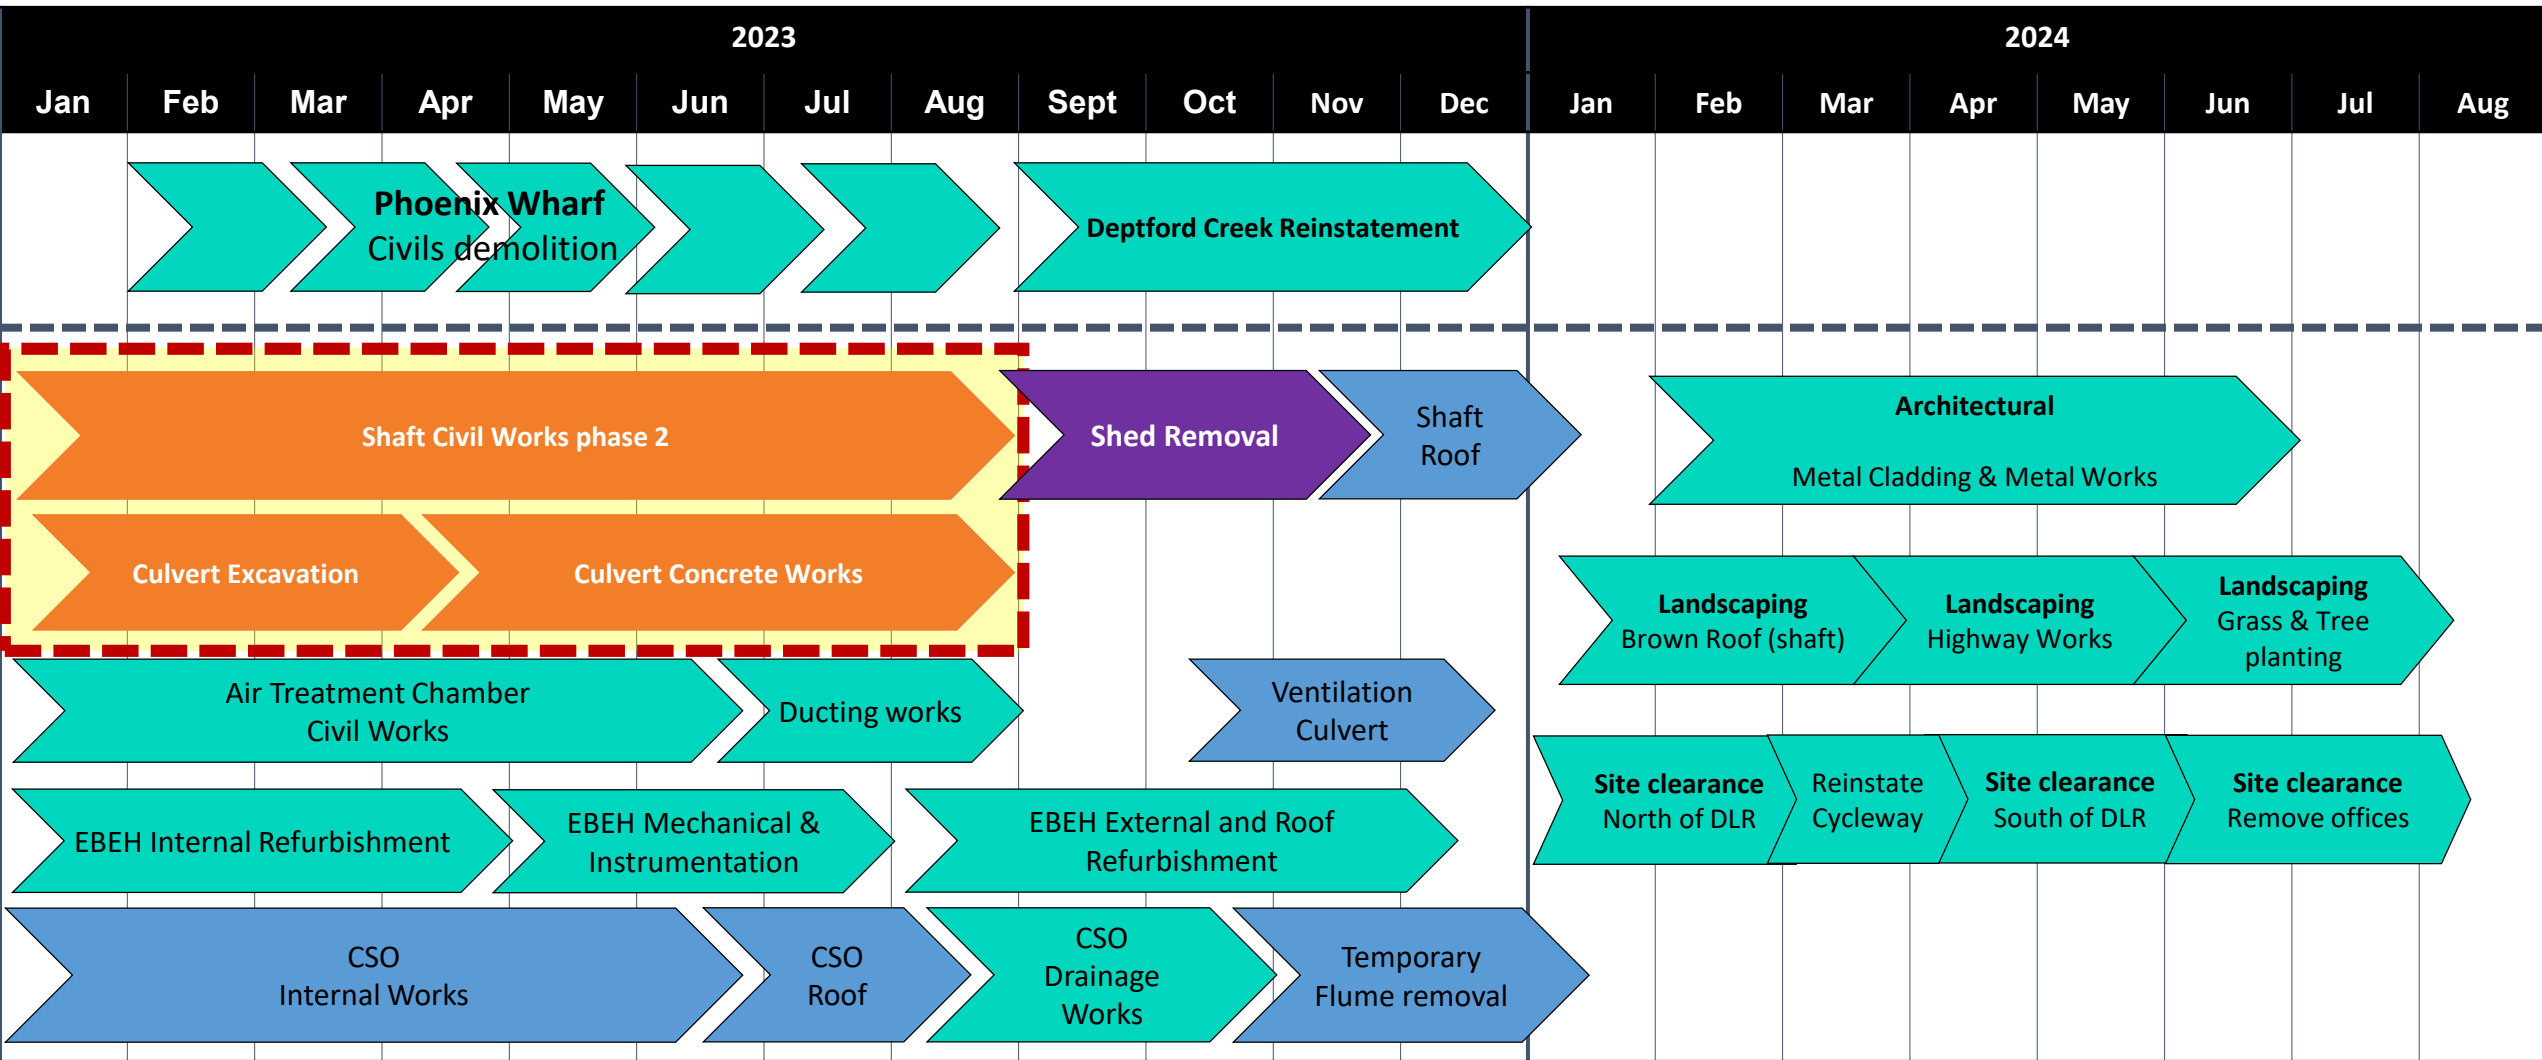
| 2023 | | | | | | | | | | | | 2024 | | | | | | | |
|---|---|---|---|---|---|---|---|---|---|---|---|---|---|---|---|---|---|---|---|
| Jan | Feb | Mar | Apr | May | Jun | Jul | Aug | Sept | Oct | Nov | Dec | Jan | Feb | Mar | Apr | May | Jun | Jul | Aug |

Phoenix Wharf
Civils demolition

Deptford Creek Reinstatement

Shaft Civil Works phase 2

Shed Removal

Shaft Roof

Architectural

Metal Cladding & Metal Works

Culvert Excavation

Culvert Concrete Works

Landscaping
Brown Roof (shaft)

Landscaping
Highway Works

Landscaping
Grass & Tree planting

Air Treatment Chamber
Civil Works

Ducting works

Ventilation
Culvert

Site clearance
North of DLR

Reinstate
Cycleway

Site clearance
South of DLR

Site clearance
Remove offices

EBEH Internal Refurbishment

EBEH Mechanical &
Instrumentation

EBEH External and Roof
Refurbishment

CSO
Internal Works

CSO
Roof

CSO
Drainage
Works

Temporary
Flume removal